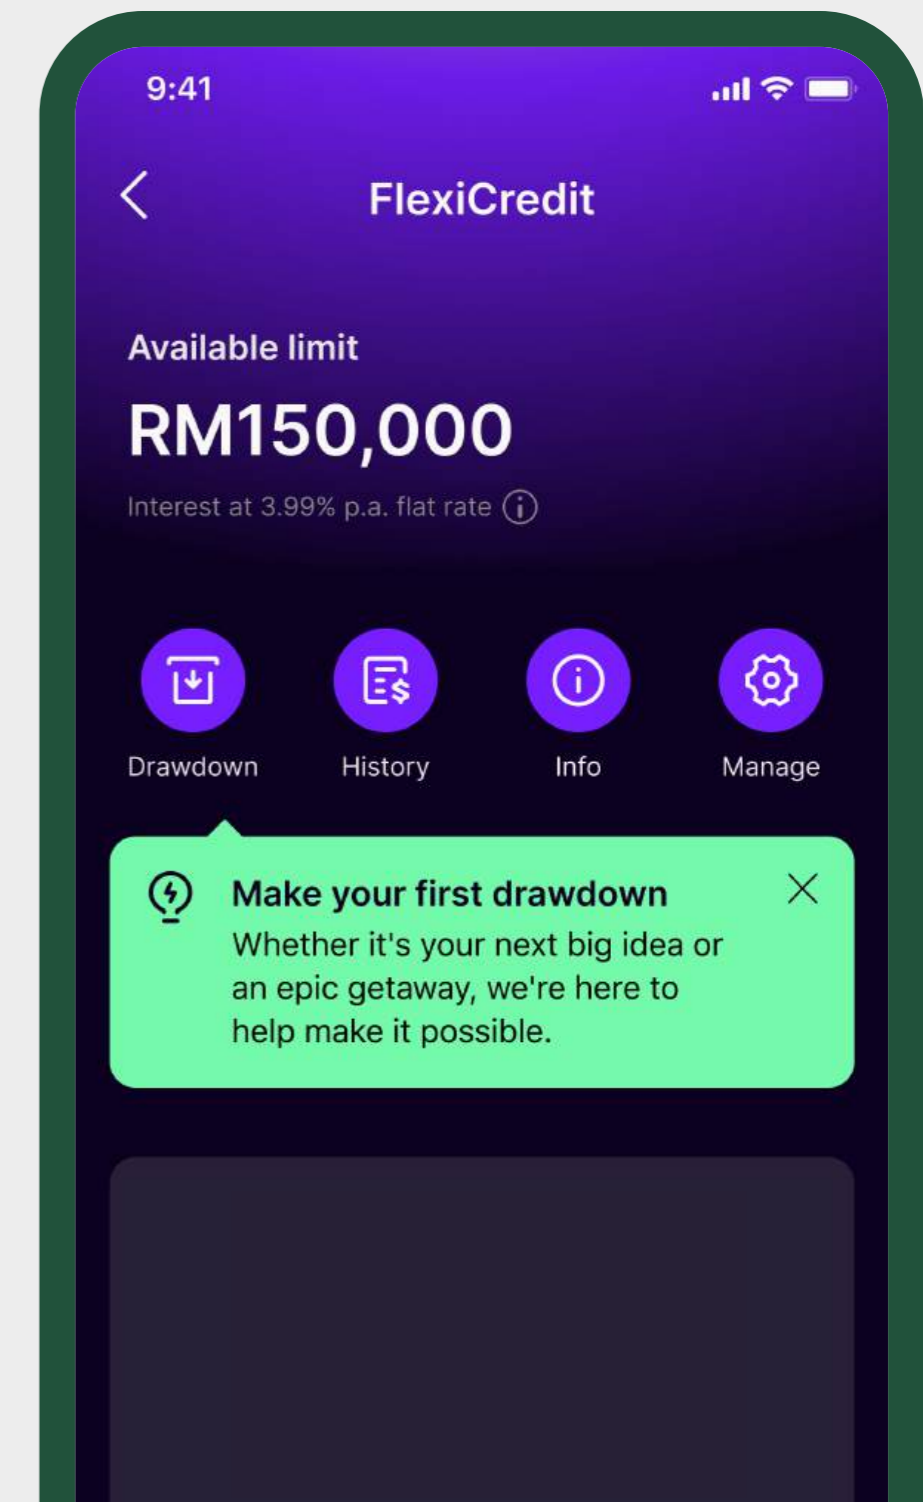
9:41

FlexiCredit

Available limit

RM150,000

Interest at 3.99% p.a. flat rate

Drawdown
History
Info
Manage

Make your first drawdown
Whether it's your next big idea or an epic getaway, we're here to help make it possible.